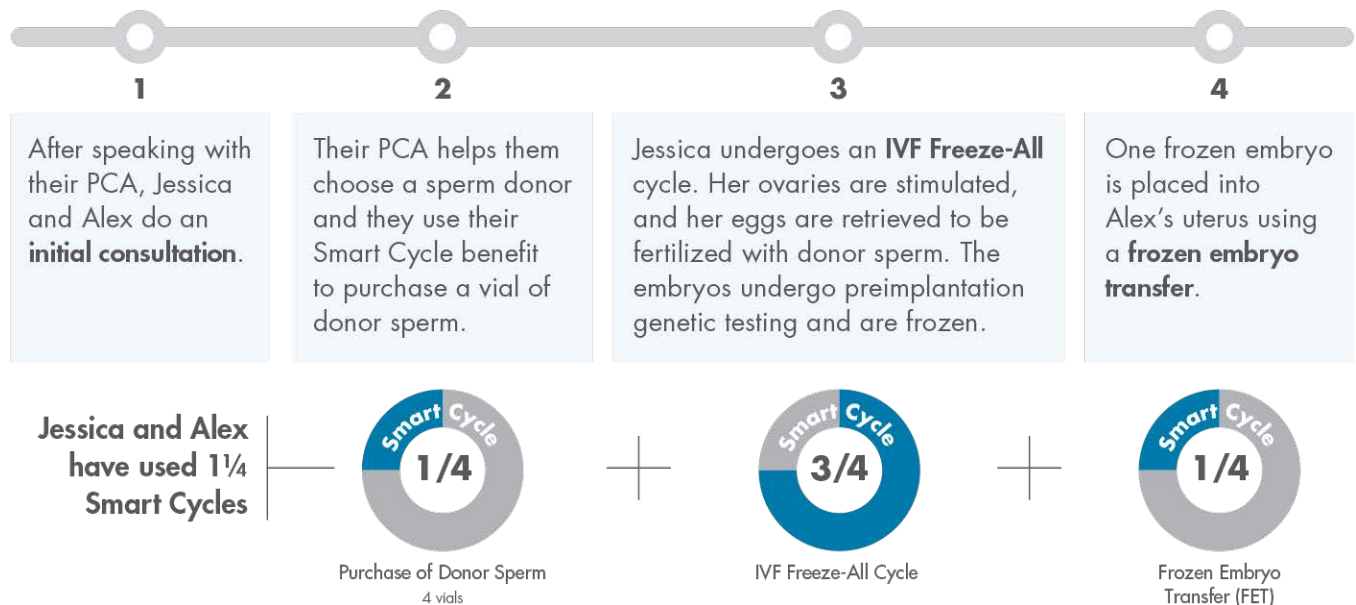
1

After speaking with their PCA, Jessica and Alex do an **initial consultation**.

2

Their PCA helps them choose a sperm donor and they use their Smart Cycle benefit to purchase a vial of donor sperm.

3

Jessica undergoes an **IVF Freeze-All** cycle. Her ovaries are stimulated, and her eggs are retrieved to be fertilized with donor sperm. The embryos undergo preimplantation genetic testing and are frozen.

4

One frozen embryo is placed into Alex's uterus using a **frozen embryo transfer**.

Jessica and Alex have used 1¼ Smart Cycles

Smart Cycle
1/4
Purchase of Donor Sperm
4 vials

Smart Cycle
3/4
IVF Freeze-All Cycle

Smart Cycle
1/4
Frozen Embryo Transfer (FET)